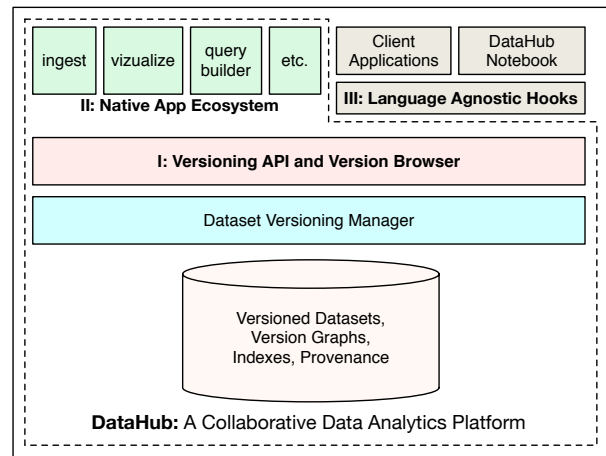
ingest

vizualize

query builder

etc.

II: Native App Ecosystem

Client Applications

DataHub Notebook

III: Language Agnostic Hooks

I: Versioning API and Version Browser

Dataset Versioning Manager

Versioned Datasets, Version Graphs, Indexes, Provenance

DataHub: A Collaborative Data Analytics Platform